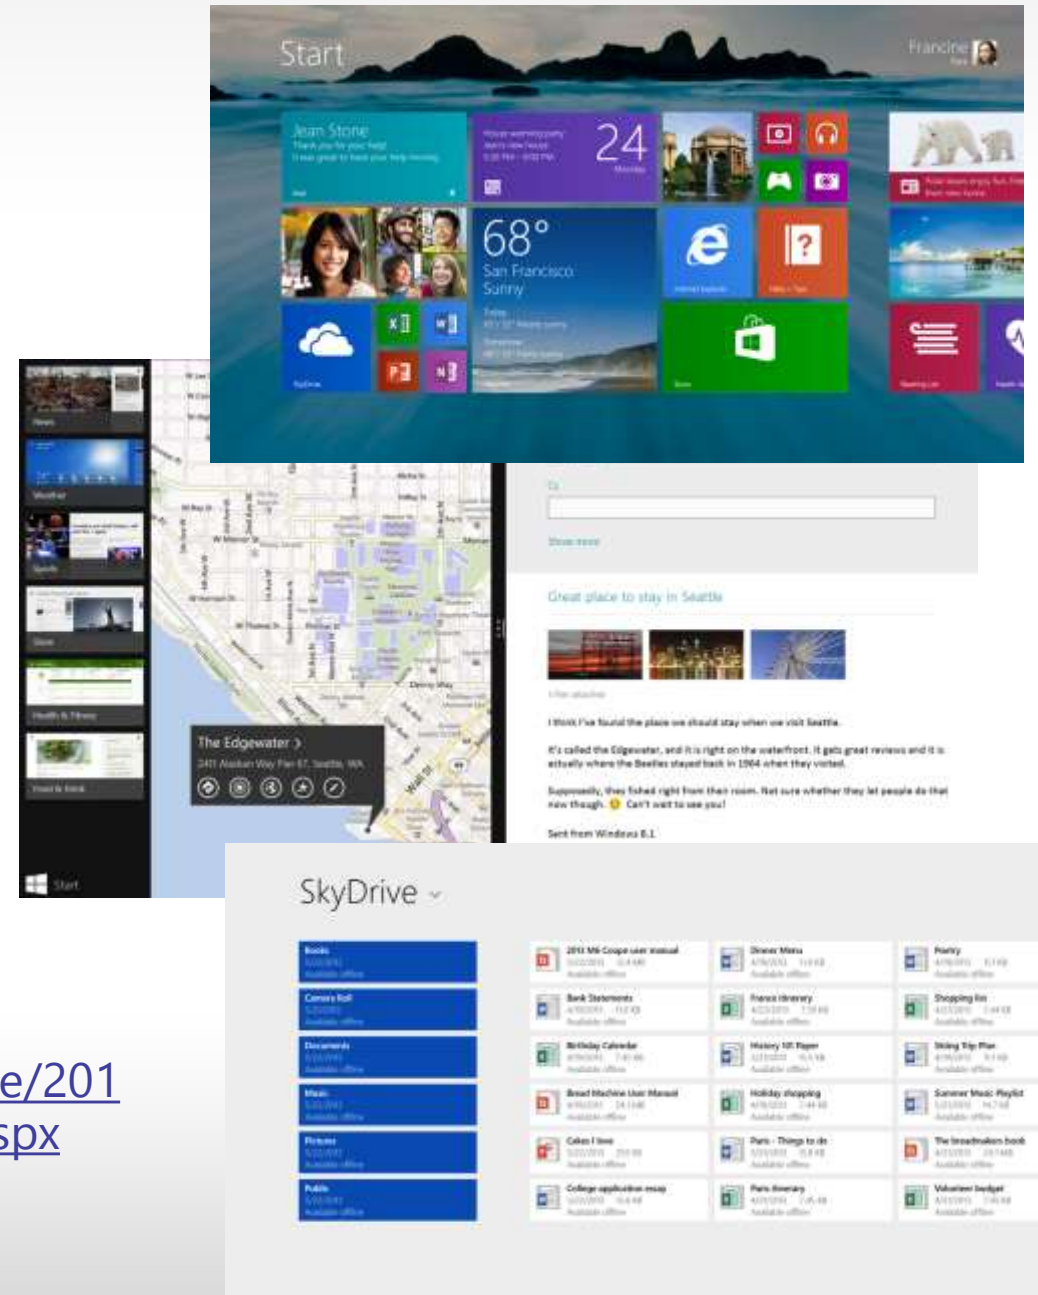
Start

Francine

Jean Stone
Thank you for your help!
It was great to have your help moving.

24
Monday

68°
San Francisco
Sunny

News

Weather

Sports

Store

Health & Fitness

Food & Drink

Start

The Edgewater >
2411 Alaskan Way Pier 67, Seattle, WA

Great place to stay in Seattle

I think I've found the place we should stay when we visit Seattle.

It's called the Edgewater, and it is right on the waterfront. It gets great reviews and it is actually where the Beatles stayed back in 1964 when they visited.

Supposedly, they fished right from their room. Not sure whether they let people do that now though. Can't wait to see you!

Sent from Windows 8.1

SkyDrive

Books

Camera Roll

Documents

Music

Pictures

Public

2013 MX-5 Coupe user manual

Bank Statements

Birthday Calendar

Bread Machine User Manual

Cakes I love

College application essay

Dinner Menu

France itinerary

History 101 Paper

Holiday shopping

Paris - Things to do

Paris itinerary

Poetry

Shopping list

Skiing Trip Plan

Summer Music Playlist

The breadmakers book

Volunteer budget

e/201
spx